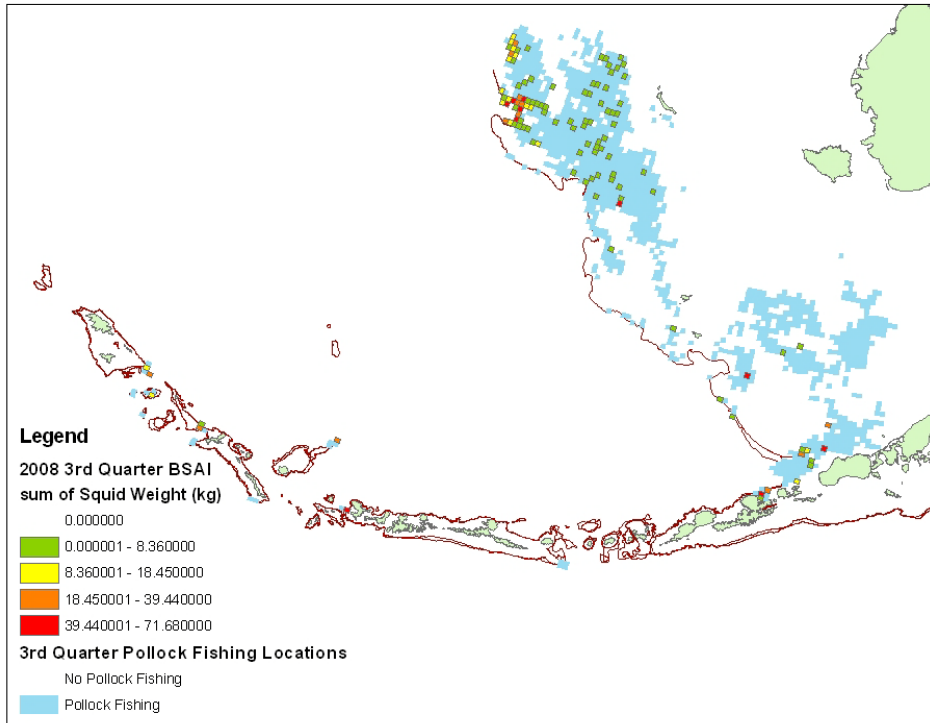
Legend

2008 3rd Quarter BSAI sum of Squid Weight (kg)

0.000000

0.000001 - 8.360000

8.360001 - 18.450000

18.450001 - 39.440000

39.440001 - 71.680000

3rd Quarter Pollock Fishing Locations

No Pollock Fishing

Pollock Fishing